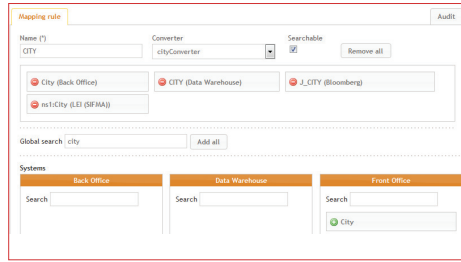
Mapping rule

Audit

Name (*)
CITY

Converter
cityConverter

Searchable

Remove all

City (Back Office)

CITY (Data Warehouse)

J_CITY (Bloomberg)

ns1:City (LEI (SIFMA))

Global search city

Add all

Systems

Back Office
Search

Data Warehouse
Search

Front Office
Search

City